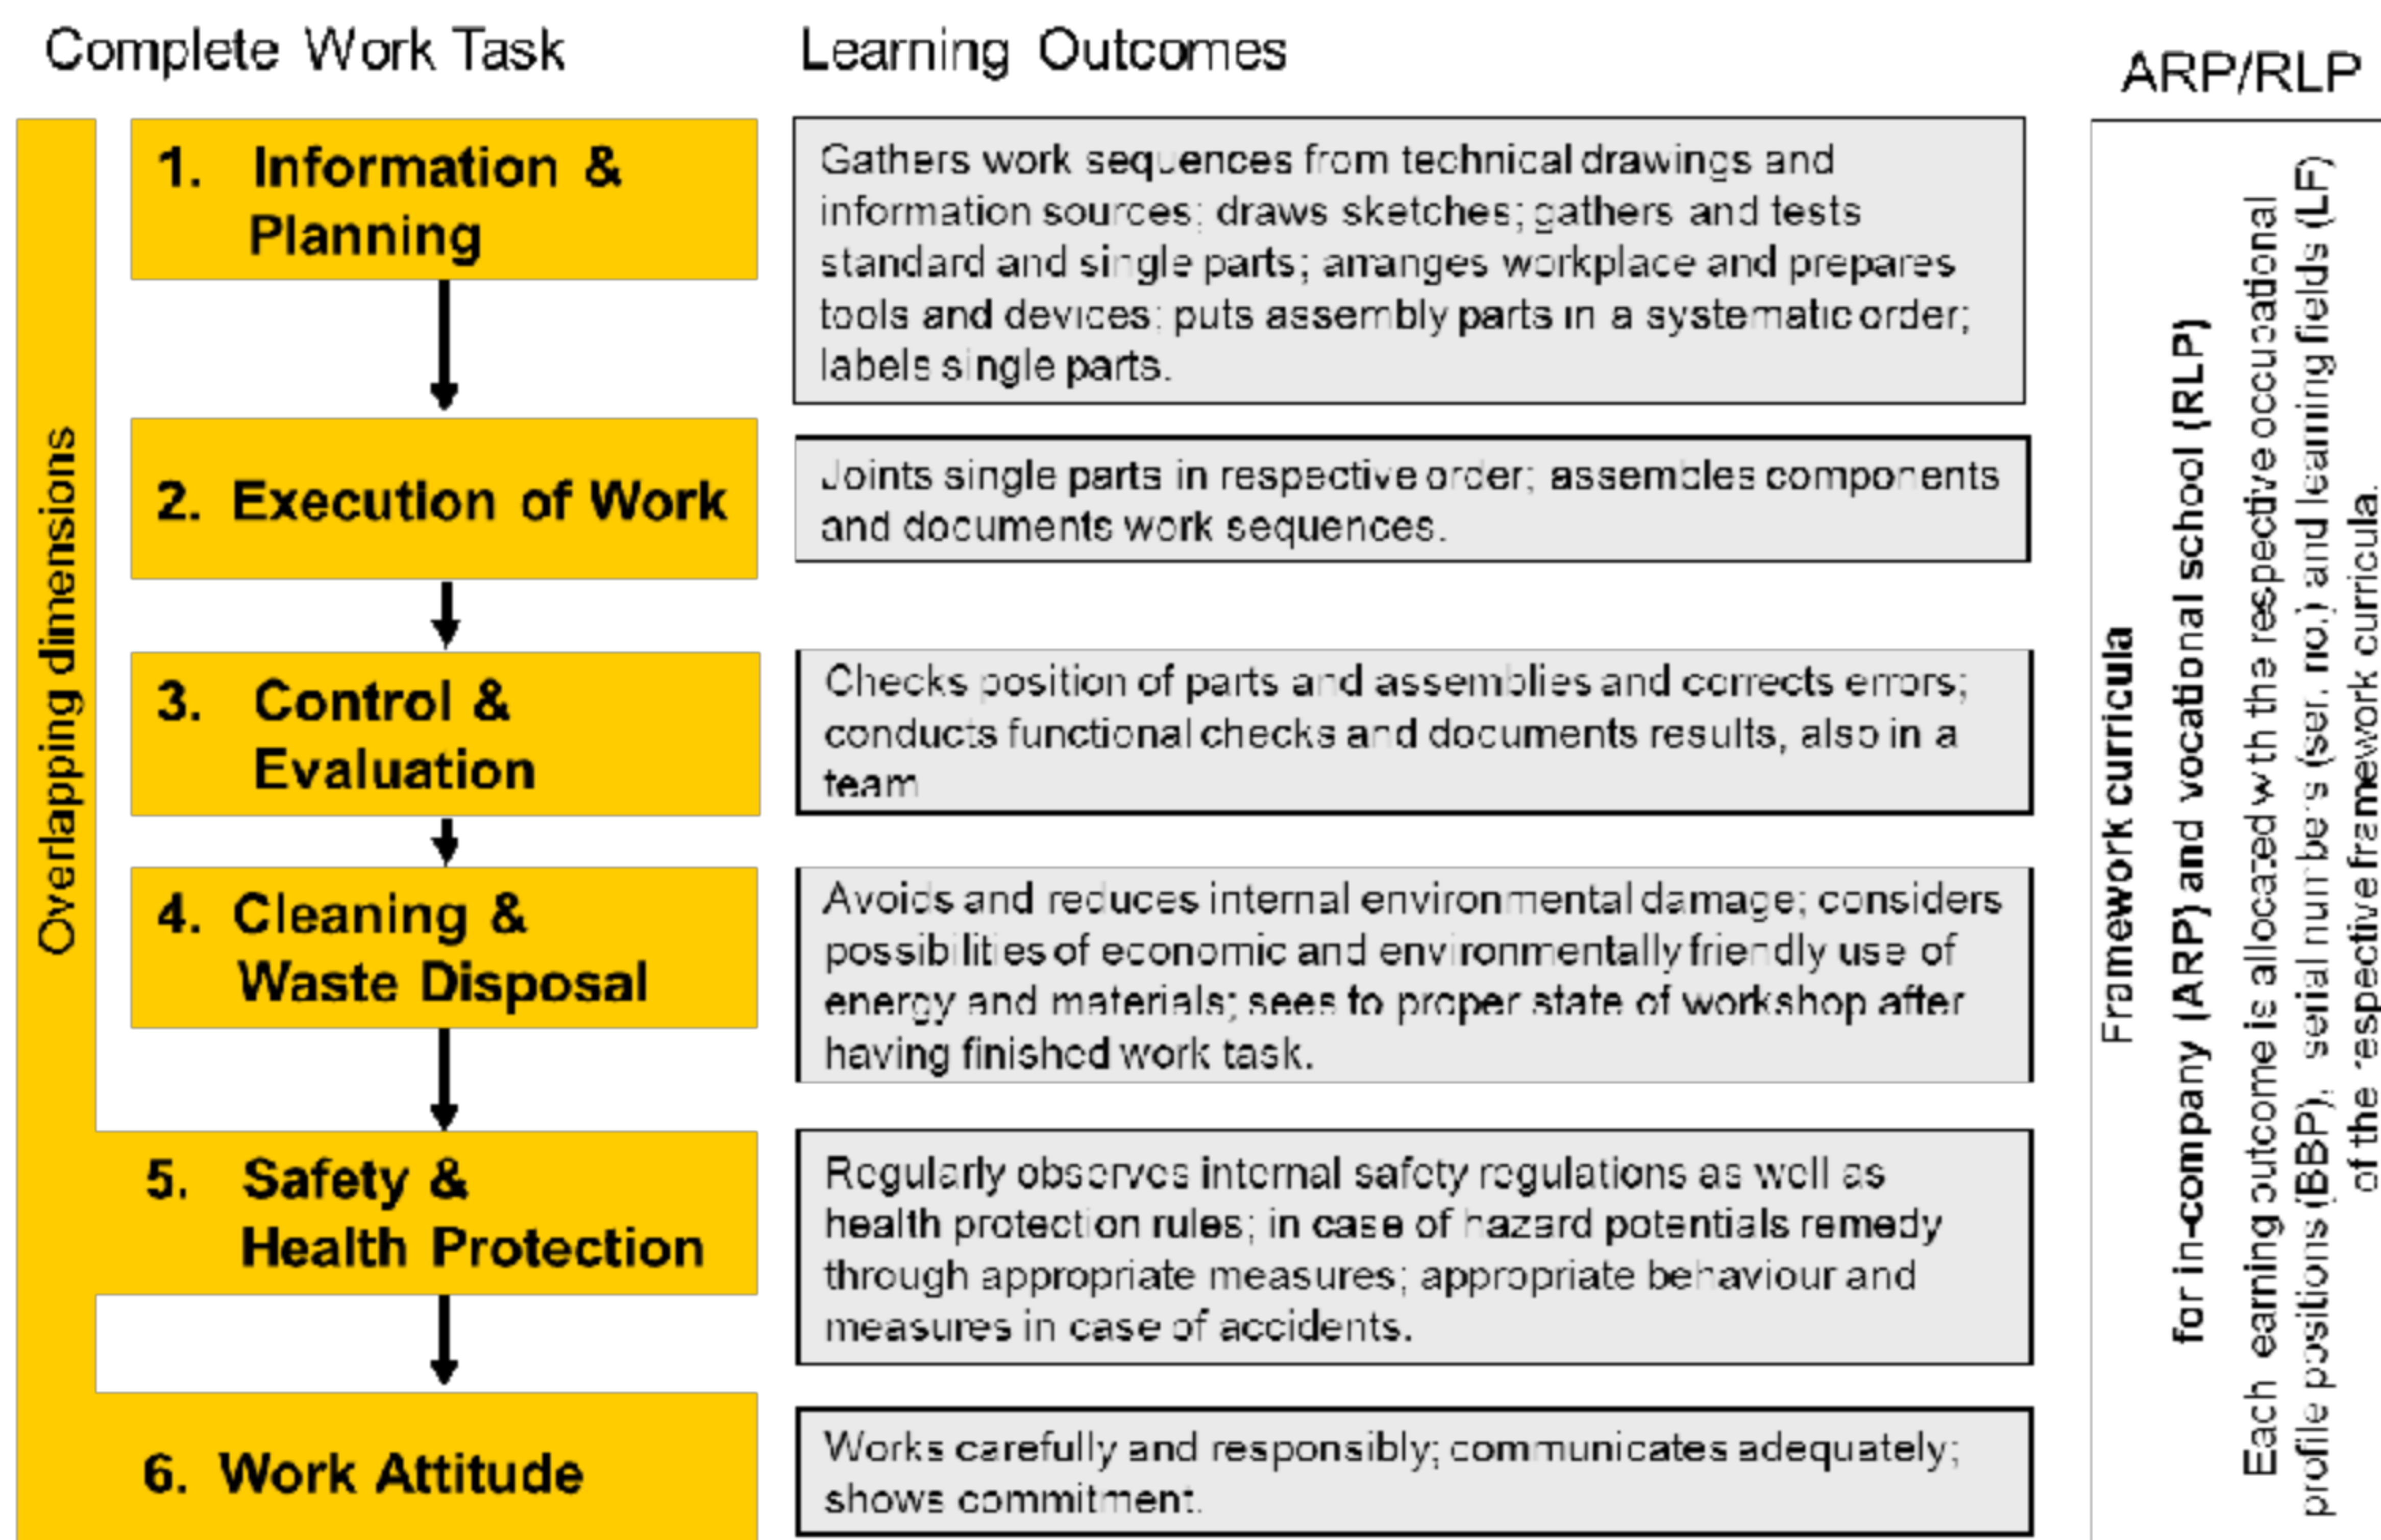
Complete Work Task

Learning Outcomes

ARP/RLP

Overlapping dimensions

1. Information & Planning

Gathers work sequences from technical drawings and information sources; draws sketches; gathers and tests standard and single parts; arranges workplace and prepares tools and devices; puts assembly parts in a systematic order; labels single parts.

2. Execution of Work

Joints single parts in respective order; assembles components and documents work sequences.

3. Control & Evaluation

Checks position of parts and assemblies and corrects errors; conducts functional checks and documents results, also in a team

4. Cleaning & Waste Disposal

Avoids and reduces internal environmental damage; considers possibilities of economic and environmentally friendly use of energy and materials; sees to proper state of workshop after having finished work task.

5. Safety & Health Protection

Regularly observes internal safety regulations as well as health protection rules; in case of hazard potentials remedy through appropriate measures; appropriate behaviour and measures in case of accidents.

6. Work Attitude

Works carefully and responsibly; communicates adequately; shows commitment.

Framework curricula

for in-company (ARP) and vocational school (RLP)

Each learning outcome is allocated with the respective occupational profile positions (BBP), serial numbers (ser. no.) and learning fields (LF) of the respective framework curricula.